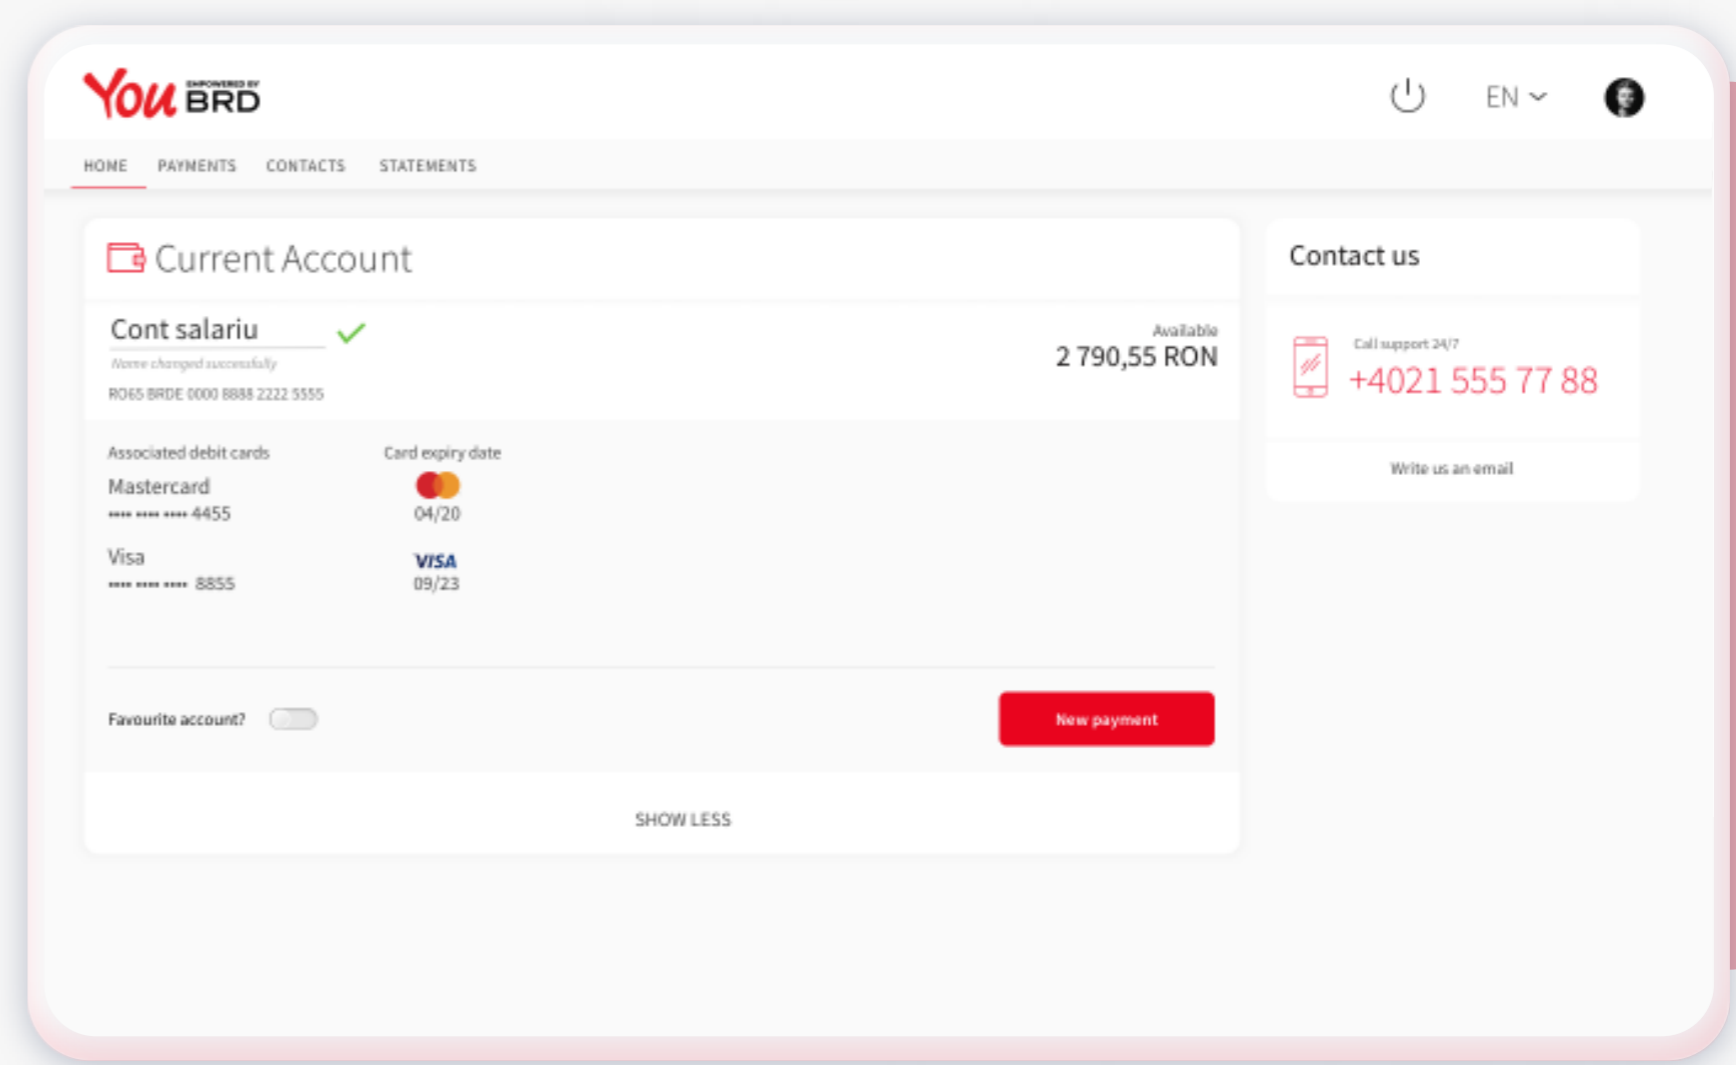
You EMPOWERED BY BRD

EN

HOME PAYMENTS CONTACTS STATEMENTS

Current Account

Cont salariu

Name changed successfully

RO65 BRDE 0000 8888 2222 5555

Available
2 790,55 RON

Associated debit cards

Card expiry date

Mastercard
•••• •••• •••• 4455

04/20

Visa
•••• •••• •••• 8855

VISA
09/23

Favourite account?

New payment

SHOW LESS

Contact us

Call support 24/7
+4021 555 77 88

Write us an email